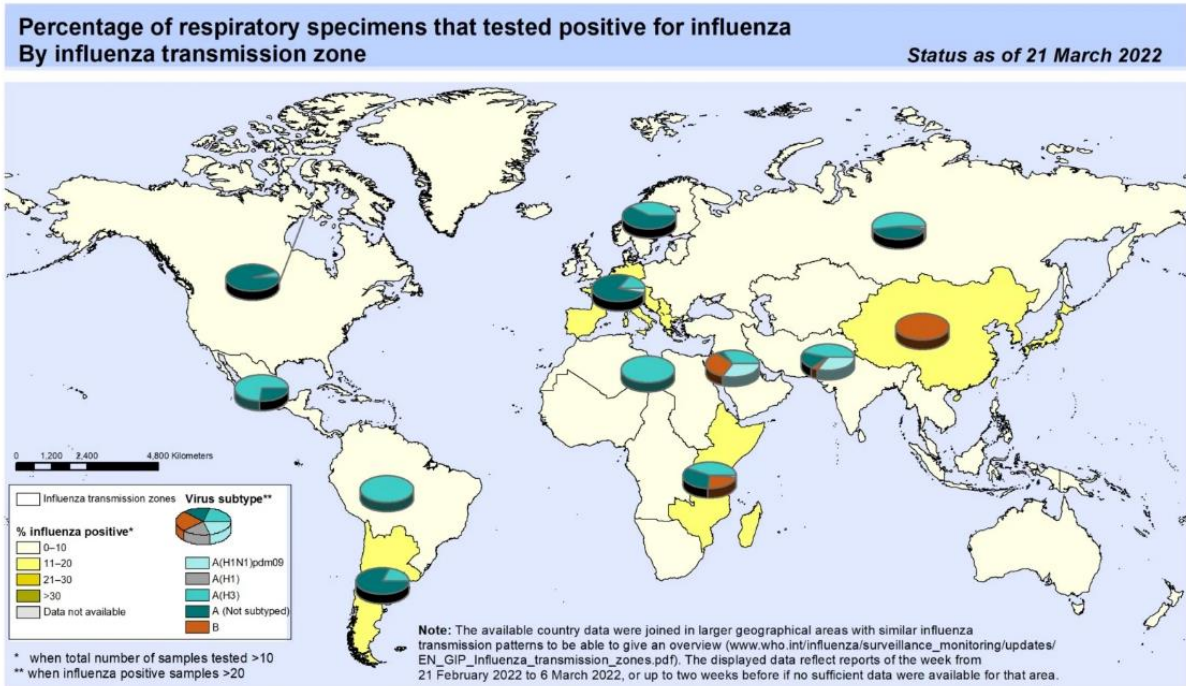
Percentage of respiratory specimens that tested positive for influenza
By influenza transmission zone

Status as of 21 March 2022

0 1,200 2,400 4,800 Kilometers

Influenza transmission zones

Virus subtype**

% influenza positive*

0–10
11–20
21–30
>30
Data not available

A(H1N1)pdm09
A(H1)
A(H3)
A (Not subtyped)
B

* when total number of samples tested >10
** when influenza positive samples >20

Note: The available country data were joined in larger geographical areas with similar influenza transmission patterns to be able to give an overview (www.who.int/influenza/surveillance_monitoring/updates/EN_GIP_Influenza_transmission_zones.pdf). The displayed data reflect reports of the week from 21 February 2022 to 6 March 2022, or up to two weeks before if no sufficient data were available for that area.